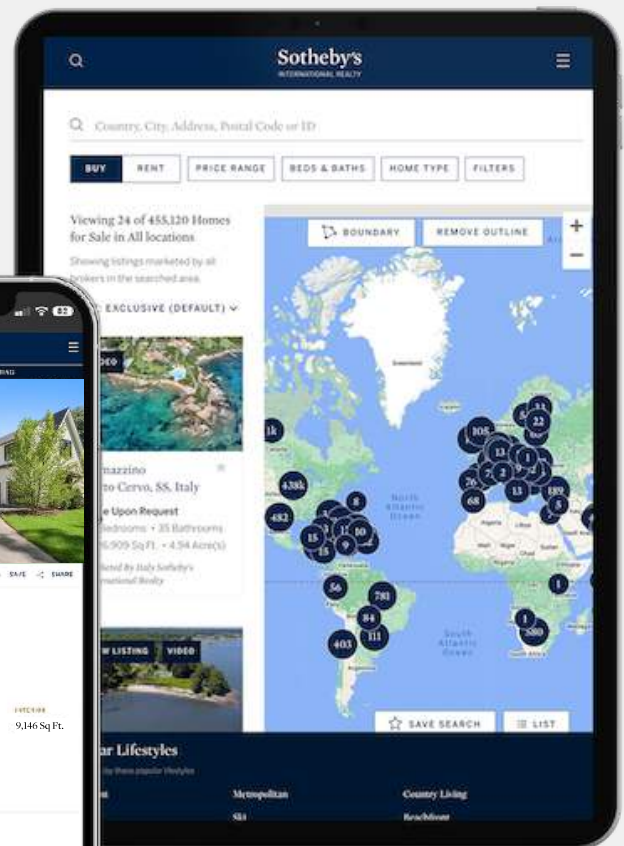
Sotheby's
INTERNATIONAL REALTY

Country, City, Address, Postal Code or ID

BUY
RENT
PRICE RANGE
BEDS & BATHS
HOME TYPE
FILTERS

Viewing 24 of 455,120 Homes for Sale in All locations

Showing listings marketed by all brokers in the searched area.

EXCLUSIVE (DEFAULT)

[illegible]mazzino
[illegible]to Cervo, SS, Italy
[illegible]e Upon Request
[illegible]edrooms • 35 Bathrooms
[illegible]6,909 Sq Ft. • 4.94 Acre(s)
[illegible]ted By Italy Sotheby's International Realty

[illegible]W LISTING
VIDEO

BOUNDARY
REMOVE OUTLINE
+
−

Greenland
North Atlantic Ocean
South Atlantic Ocean

1k
105
22
13
5
1
438k
26
68
13
185
5
8
482
10
15
15
9
56
781
84
403
111
1
580
1

SAVE SEARCH
LIST

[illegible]ar Lifestyles
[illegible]ly these popular lifestyles
Metropolitan
Country Living
Ski
Beachfront

82
SAVE
SHARE
9,146 Sq Ft.